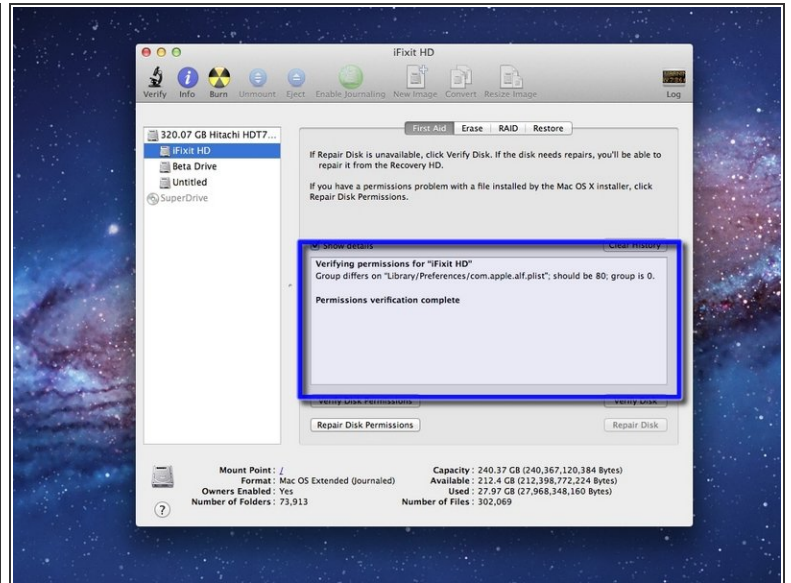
iFixit HD

Verify Info Burn Unmount Eject Enable Journaling New Image Convert Resize Image Log

320.07 GB Hitachi HDT7...
iFixit HD
Beta Drive
Untitled
SuperDrive

First Aid Erase RAID Restore

If Repair Disk is unavailable, click Verify Disk. If the disk needs repairs, you'll be able to repair it from the Recovery HD.

If you have a permissions problem with a file installed by the Mac OS X installer, click Repair Disk Permissions.

Show details Clear History

Verifying permissions for "iFixit HD"
Group differs on "Library/Preferences/com.apple.alf.plist"; should be 80; group is 0.

Permissions verification complete

Verify Disk Permissions Verify Disk

Repair Disk Permissions Repair Disk

Mount Point : /
Format : Mac OS Extended (Journaled)
Owners Enabled : Yes
Number of Folders : 73,913

Capacity : 240.37 GB (240,367,120,384 Bytes)
Available : 212.4 GB (212,398,772,224 Bytes)
Used : 27.97 GB (27,968,348,160 Bytes)
Number of Files : 302,069

?